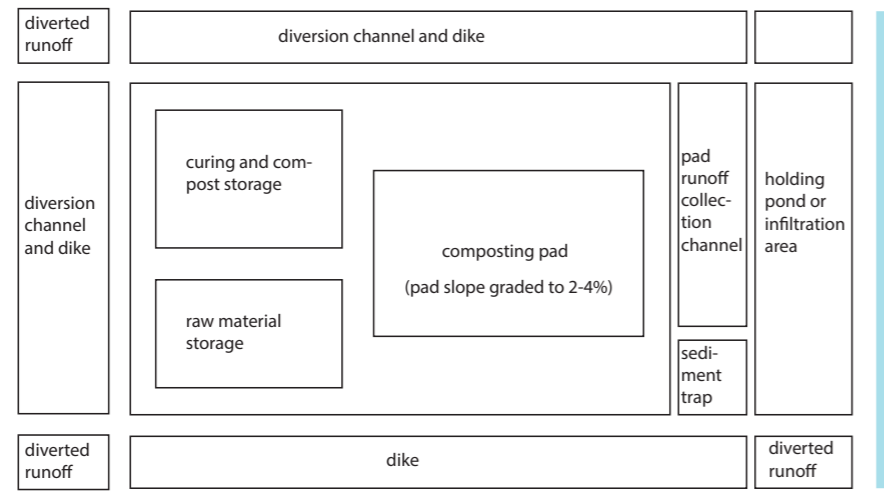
diverted runoff

diversion channel and dike

diversion channel and dike

curing and compost storage

raw material storage

composting pad

(pad slope graded to 2-4%)

pad runoff collection channel

sediment trap

holding pond or infiltration area

diverted runoff

dike

diverted runoff